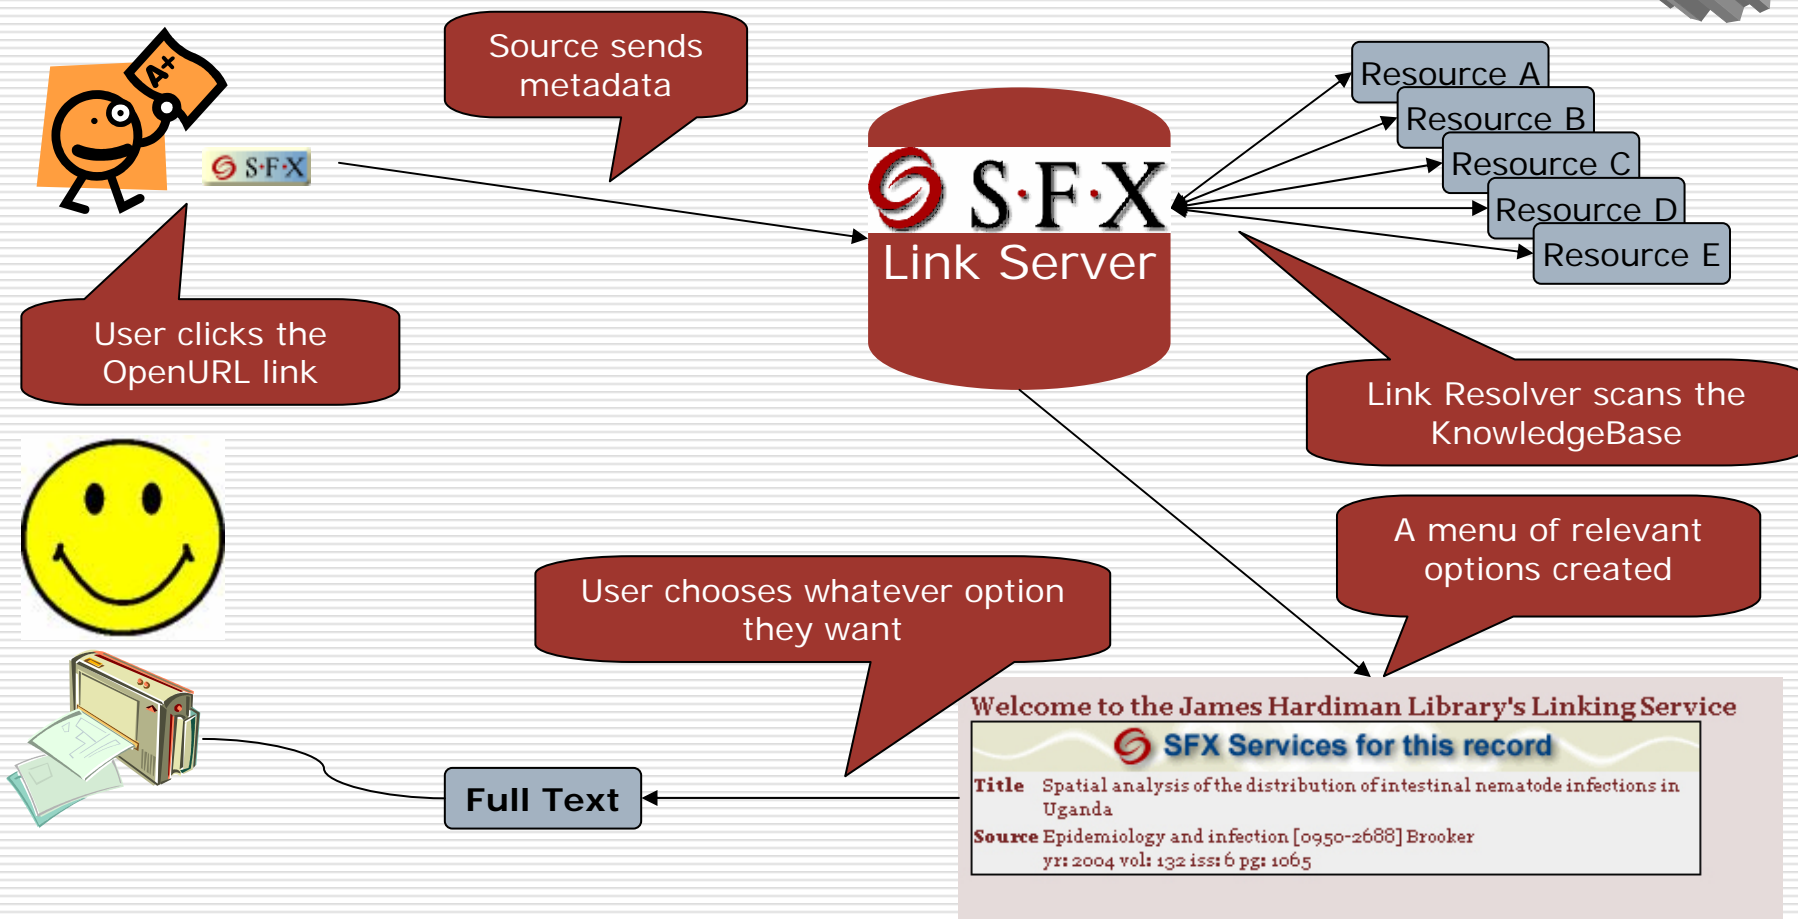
A+

S·F·X

Source sends metadata

S·F·X
Link Server

Resource A
Resource B
Resource C
Resource D
Resource E

User clicks the OpenURL link

Link Resolver scans the KnowledgeBase

A menu of relevant options created

User chooses whatever option they want

Full Text

Welcome to the James Hardiman Library's Linking Service

SFX Services for this record

Title Spatial analysis of the distribution of intestinal nematode infections in Uganda

Source Epidemiology and infection [0950-2688] Brooker yr: 2004 vol: 132 iss: 6 pg: 1065